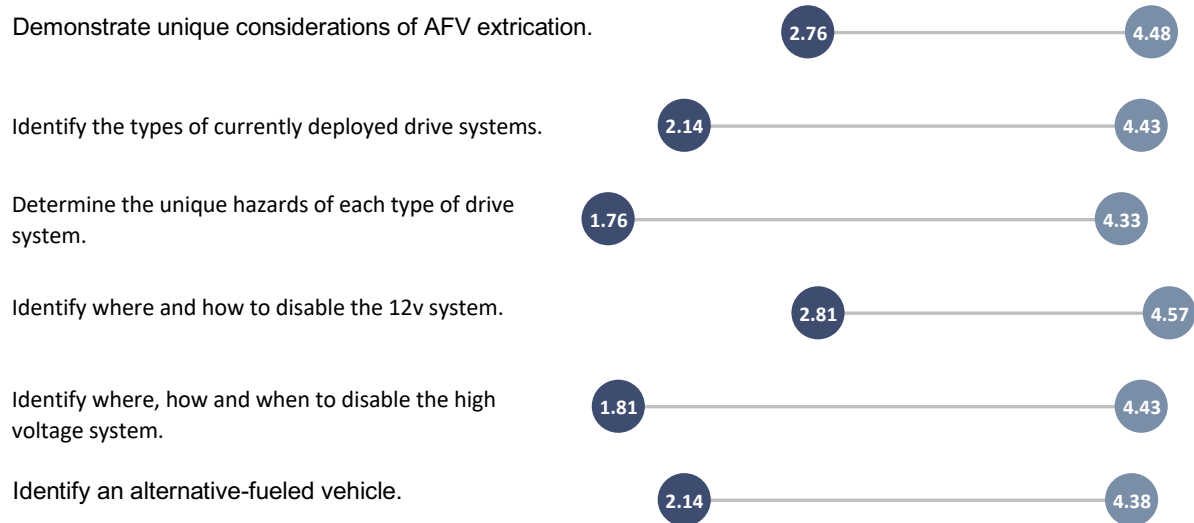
Demonstrate unique considerations of AFV extrication. 2.76 4.48

Identify the types of currently deployed drive systems. 2.14 4.43

Determine the unique hazards of each type of drive system. 1.76 4.33

Identify where and how to disable the 12v system. 2.81 4.57

Identify where, how and when to disable the high voltage system. 1.81 4.43

Identify an alternative-fueled vehicle. 2.14 4.38